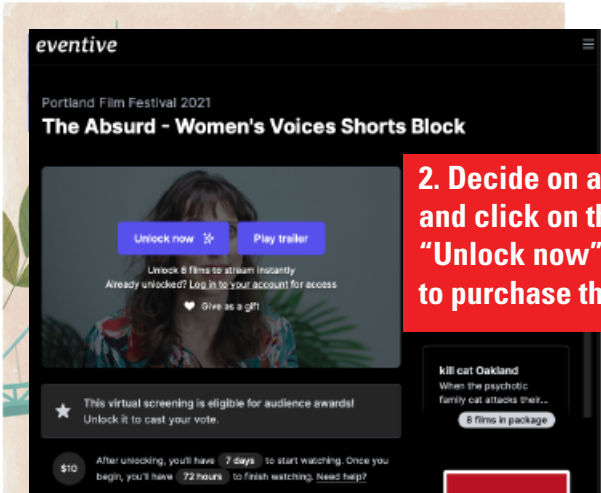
eventive

Portland Film Festival 2021

The Absurd - Women's Voices Shorts Block

Unlock now

Play trailer

Unlock 8 films to stream instantly

Already unlocked? Log in to your account for access

Give as a gift

2. Decide on a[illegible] and click on th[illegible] "Unlock now" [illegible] to purchase th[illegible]

kill cat Oakland

When the psychotic family cat attacks their...

8 films in package

This virtual screening is eligible for audience awards! Unlock it to cast your vote.

$10

After unlocking, you'll have 7 days to start watching. Once you begin, you'll have 72 hours to finish watching. Need help?